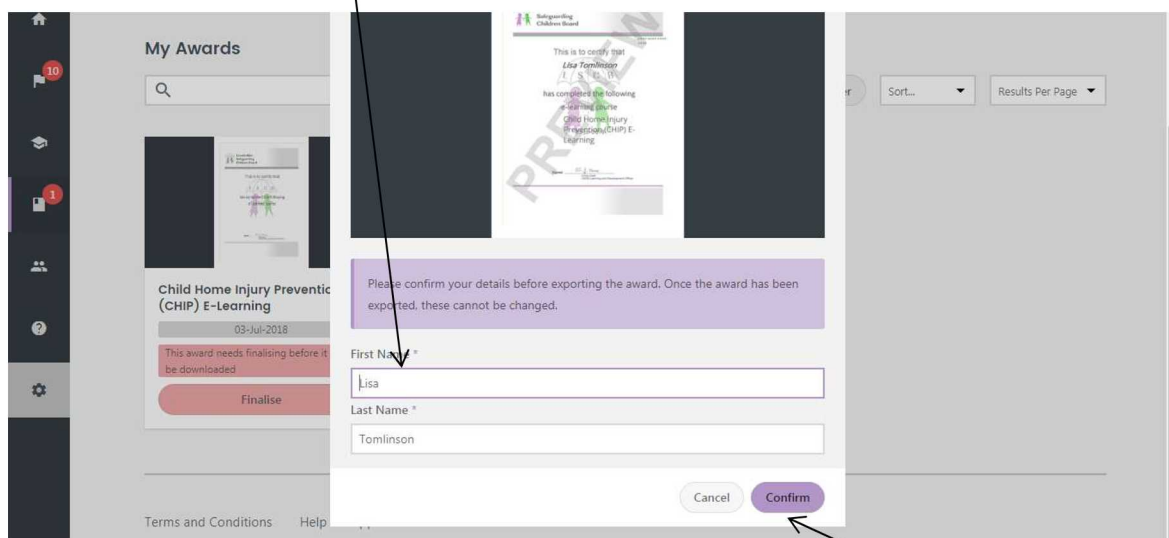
My Awards

10

1

Sort...

Results Per Page

Child Home Injury Preventic (CHIP) E-Learning

03-Jul-2018

This award needs finalising before it be downloaded

Finalise

Safeguarding Children Board

This is to certify that

Lisa Tomlinson

has completed the following

e-learning course

Child Home Injury Prevention (CHIP) E-Learning

PREVIEW

Please confirm your details before exporting the award. Once the award has been exported, these cannot be changed.

First Name *

Lisa

Last Name *

Tomlinson

Cancel

Confirm

Terms and Conditions Help